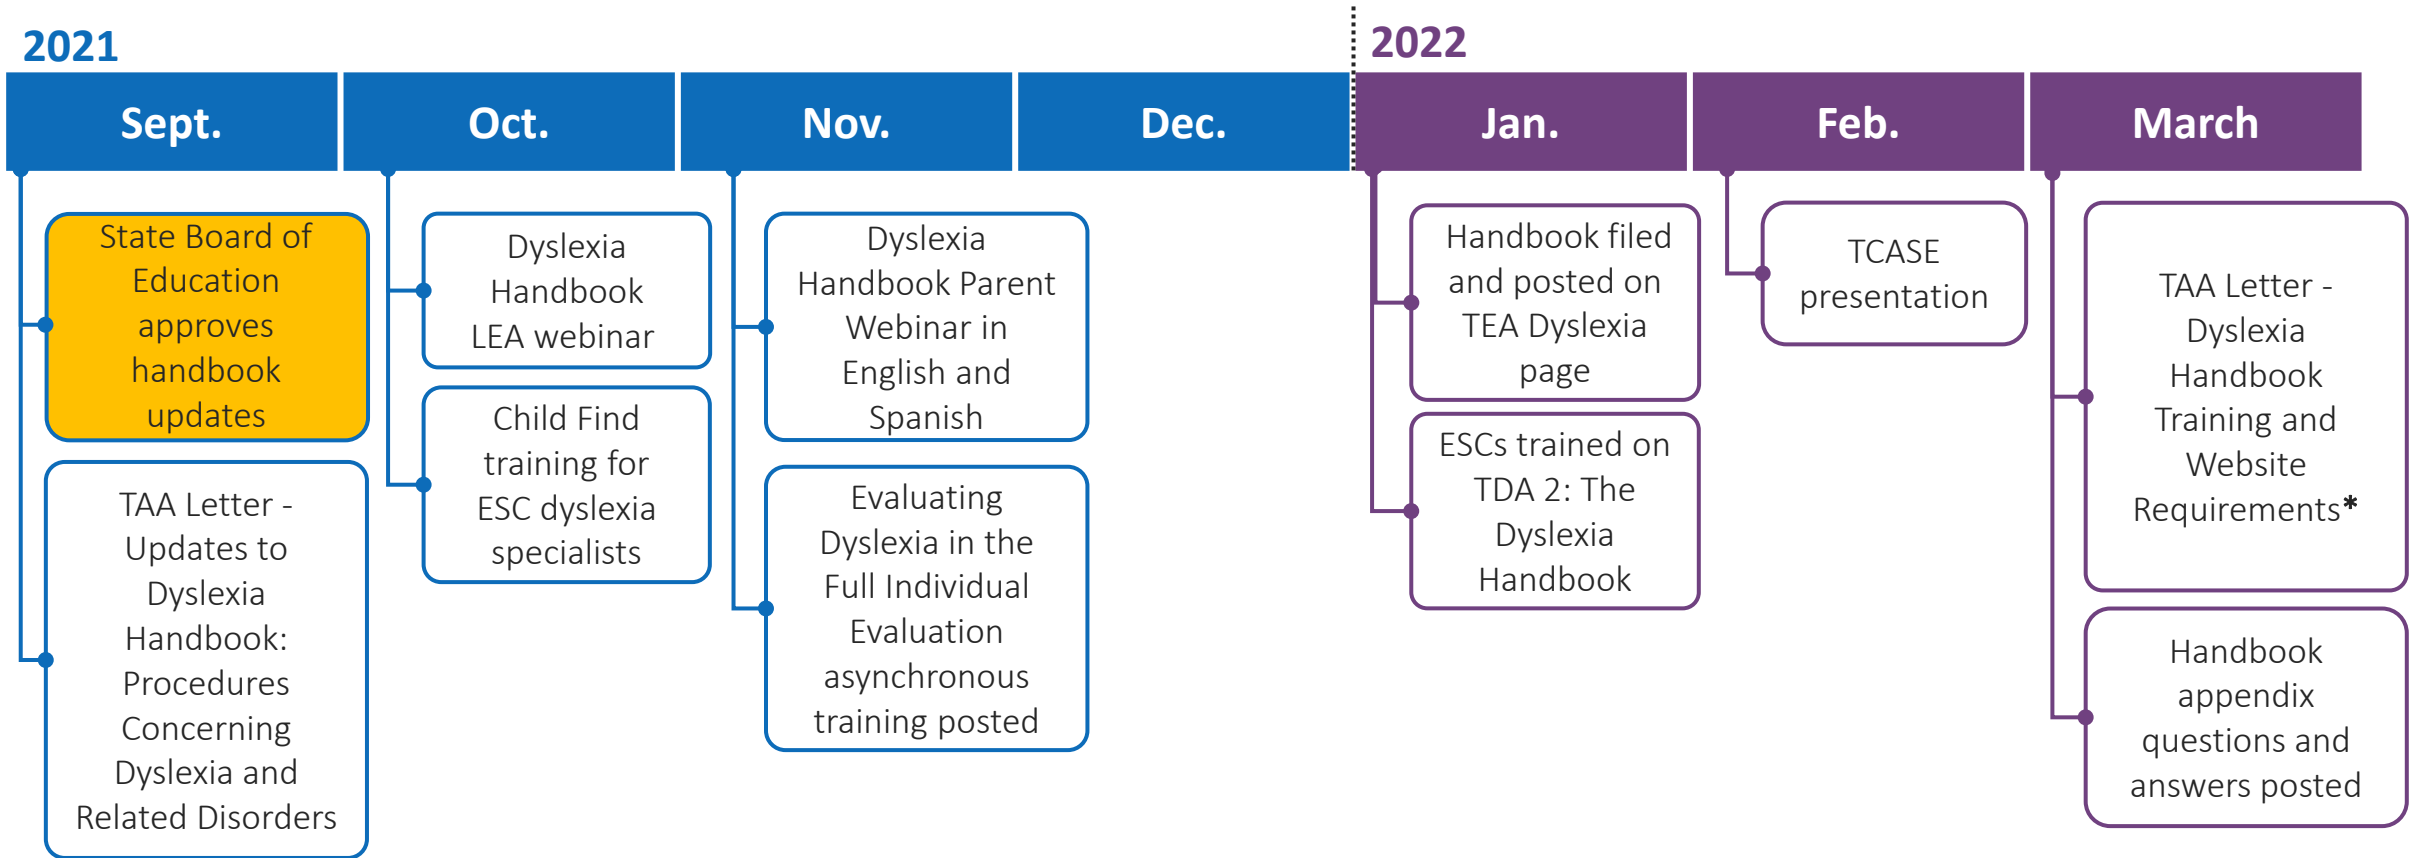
2021

2022

Sept.

Oct.

Nov.

Dec.

Jan.

Feb.

March

State Board of Education approves handbook updates

TAA Letter - Updates to Dyslexia Handbook: Procedures Concerning Dyslexia and Related Disorders

Dyslexia Handbook LEA webinar

Child Find training for ESC dyslexia specialists

Dyslexia Handbook Parent Webinar in English and Spanish

Evaluating Dyslexia in the Full Individual Evaluation asynchronous training posted

Handbook filed and posted on TEA Dyslexia page

ESCs trained on TDA 2: The Dyslexia Handbook

TCASE presentation

TAA Letter - Dyslexia Handbook Training and Website Requirements*

Handbook appendix questions and answers posted